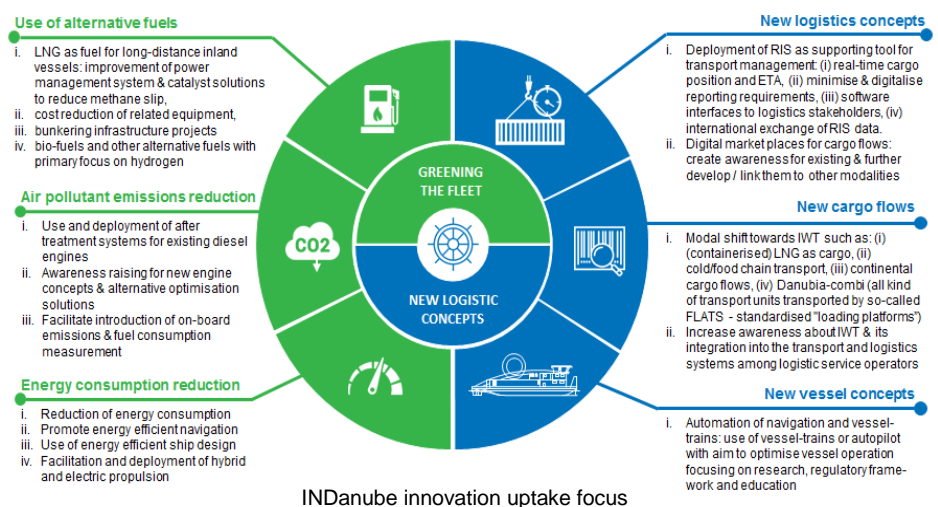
Use of alternative fuels

i. LNG as fuel for long-distance inland vessels: improvement of power management system & catalyst solutions to reduce methane slip,
ii. cost reduction of related equipment,
iii. bunkering infrastructure projects
iv. bio-fuels and other alternative fuels with primary focus on hydrogen

Air pollutant emissions reduction

i. Use and deployment of after treatment systems for existing diesel engines
ii. Awareness raising for new engine concepts & alternative optimisation solutions
iii. Facilitate introduction of on-board emissions & fuel consumption measurement

Energy consumption reduction

i. Reduction of energy consumption
ii. Promote energy efficient navigation
iii. Use of energy efficient ship design
iv. Facilitation and deployment of hybrid and electric propulsion

CO2

GREENING THE FLEET

NEW LOGISTIC CONCEPTS

New logistics concepts

i. Deployment of RIS as supporting tool for transport management: (i) real-time cargo position and ETA, (ii) minimise & digitalise reporting requirements, (iii) software interfaces to logistics stakeholders, (iv) international exchange of RIS data.
ii. Digital market places for cargo flows: create awareness for existing & further develop / link them to other modalities

New cargo flows

i. Modal shift towards IWT such as: (i) (containerised) LNG as cargo, (ii) cold/food chain transport, (iii) continental cargo flows, (iv) Danubia-combi (all kind of transport units transported by so-called FLATS - standardised "loading platforms")
ii. Increase awareness about IWT & its integration into the transport and logistics systems among logistic service operators

New vessel concepts

i. Automation of navigation and vessel-trains: use of vessel-trains or autopilot with aim to optimise vessel operation focusing on research, regulatory framework and education

INDanube innovation uptake focus